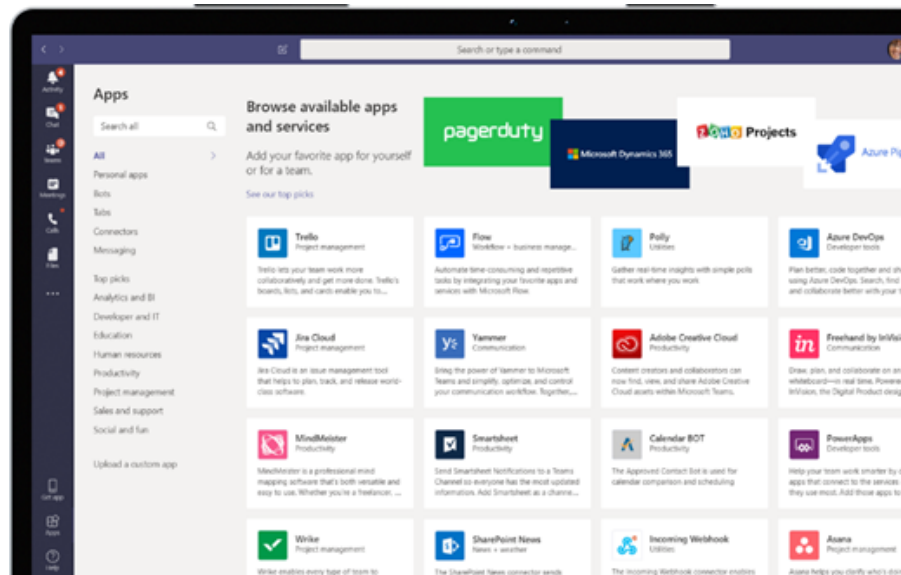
Search or type a command

Activity
Chat
Teams
Meetings
Calls
Files
...
Get app
Apps
Help

Apps

Search all

All
Personal apps
Bots
Tabs
Connectors
Messaging

Top picks
Analytics and BI
Developer and IT
Education
Human resources
Productivity
Project management
Sales and support
Social and fun

Upload a custom app

Browse available apps and services

Add your favorite app for yourself or for a team.

See our top picks

pagerduty

Microsoft Dynamics 365

ZOHO Projects

Azure Pi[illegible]

Trello
Project management
Trello lets your team work more collaboratively and get more done. Trello's boards, lists, and cards enable you to...

Flow
Workflow + business manage...
Automate time-consuming and repetitive tasks by integrating your favorite apps and services with Microsoft Flow.

Polly
Utilities
Gather real-time insights with simple polls that work where you work

Azure DevOps
Developer tools
Plan better, code together and sh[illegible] using Azure DevOps. Search, find and collaborate better with your t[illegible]

Jira Cloud
Project management
Jira Cloud is an issue management tool that helps to plan, track, and release world-class software.

Yammer
Communication
Bring the power of Yammer to Microsoft Teams and simplify, optimize, and control your communication workflow. Together,...

Adobe Creative Cloud
Productivity
Content creators and collaborators can now find, view, and share Adobe Creative Cloud assets within Microsoft Teams.

Freehand by InVisi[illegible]
Communication
Draw, plan, and collaborate on an whiteboard—in real time. Powere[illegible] InVision, the Digital Product desig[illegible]

MindMeister
Productivity
MindMeister is a professional mind mapping software that's both versatile and easy to use. Whether you're a freelancer, ...

Smartsheet
Productivity
Send Smartsheet Notifications to a Teams Channel so everyone has the most updated information. Add Smartsheet as a channe...

Calendar BOT
Productivity
The Approved Contact Bot is used for calendar comparison and scheduling

PowerApps
Developer tools
Help your team work smarter by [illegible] apps that connect to the services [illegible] use. Add those apps to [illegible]

Wrike
Project management
Wrike enables every type of team to

SharePoint News
News + weather
The SharePoint News connector sends

Incoming Webhook
Utilities
The Incoming Webhook connector enables

Asana
Project management
Asana helps you clarify who's doin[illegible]